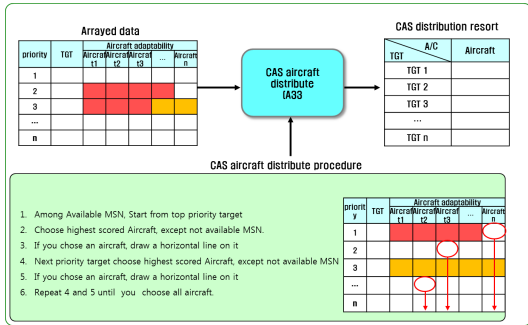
Arrayed data

| priority | TGT | Aircraft t1 | Aircraft t2 | Aircraft t3 | … | Aircraft n |
|---|---|---|---|---|---|---|
| 1 | | | | | | |
| 2 | | | | | | |
| 3 | | | | | | |
| … | | | | | | |
| n | | | | | | |

Aircraft adaptability

CAS aircraft distribute (A33

CAS distribution resort

| A/C TGT | Aircraft |
|---|---|
| TGT 1 | |
| TGT 2 | |
| TGT 3 | |
| … | |
| TGT n | |

CAS aircraft distribute procedure

1. Among Available MSN, Start from top priority target
2. Choose highest scored Aircraft, except not available MSN.
3. If you chose an aircraft, draw a horizontal line on it
4. Next priority target choose highest scored Aircraft, except not available MSN
5. If you chose an aircraft, draw a horizontal line on it
6. Repeat 4 and 5 until you choose all aircraft.

| priority | TGT | Aircraft t1 | Aircraft t2 | Aircraft t3 | … | Aircraft n |
|---|---|---|---|---|---|---|
| 1 | | | | | | |
| 2 | | | | | | |
| 3 | | | | | | |
| … | | | | | | |
| n | | | | | | |

Aircraft adaptability